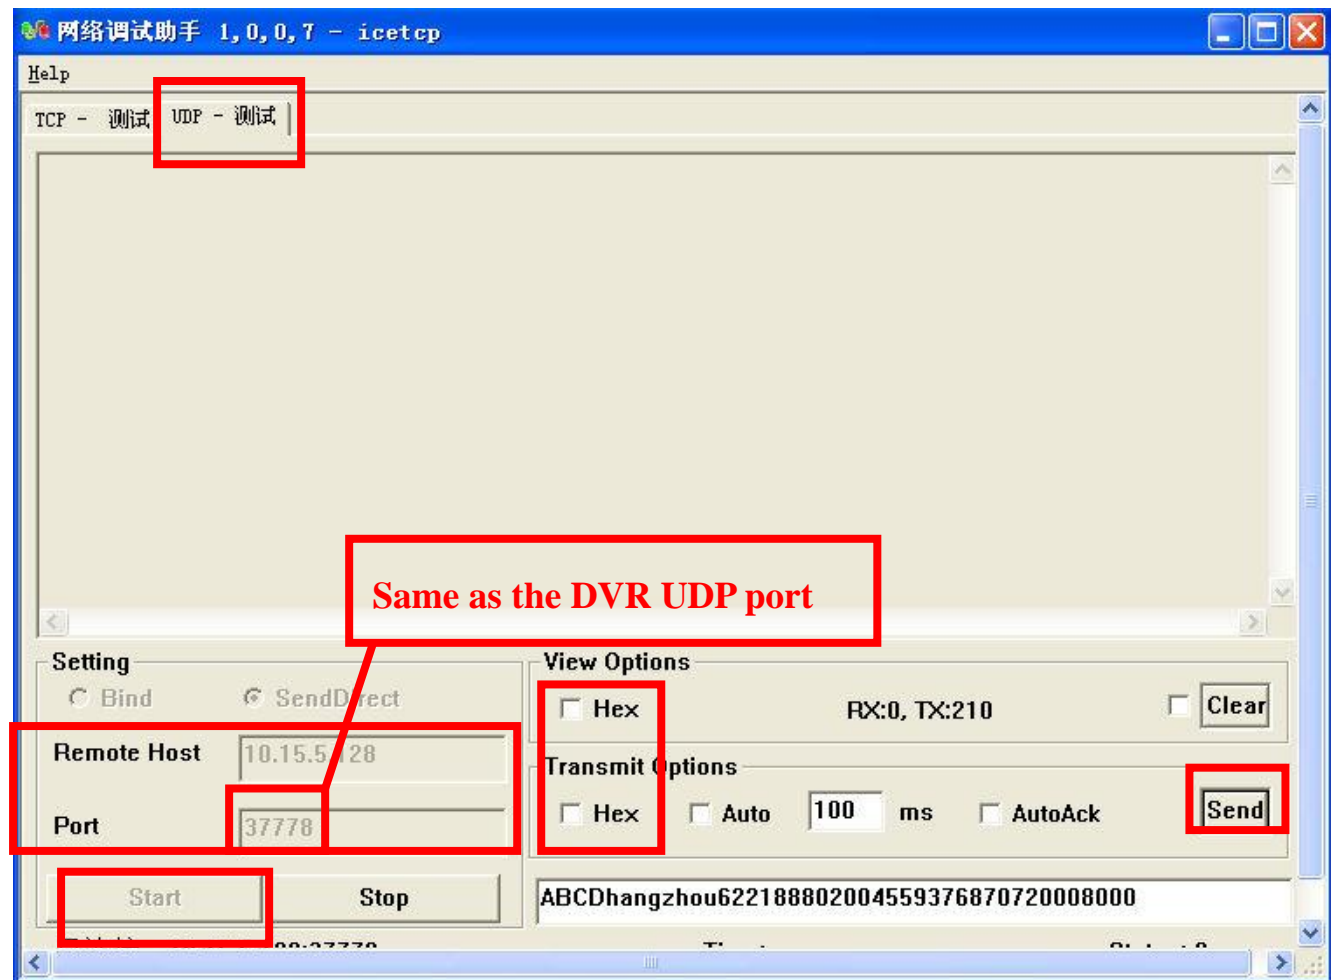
网络调试助手 1,0,0,7 - icetcp

Help

TCP - 测试 UDP - 测试

Same as the DVR UDP port

Setting

Bind

SendD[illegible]rect

Remote Host 10.15.5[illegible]28

Port 37778

Start

Stop

View Options

Hex

RX:0, TX:210

Clear

Transmit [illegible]ptions

Hex

Auto

100

ms

AutoAck

Send

ABCDhangzhou6221888020045593768707200080000

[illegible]